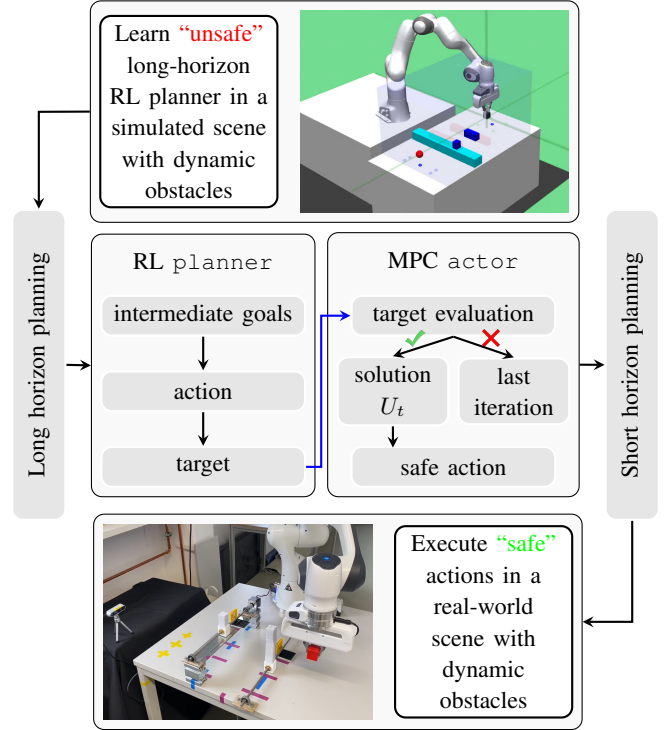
Learn "unsafe" long-horizon RL planner in a simulated scene with dynamic obstacles

Long horizon planning

RL planner

intermediate goals

action

target

MPC actor

target evaluation

solution $U_t$

last iteration

safe action

Short horizon planning

Execute "safe" actions in a real-world scene with dynamic obstacles